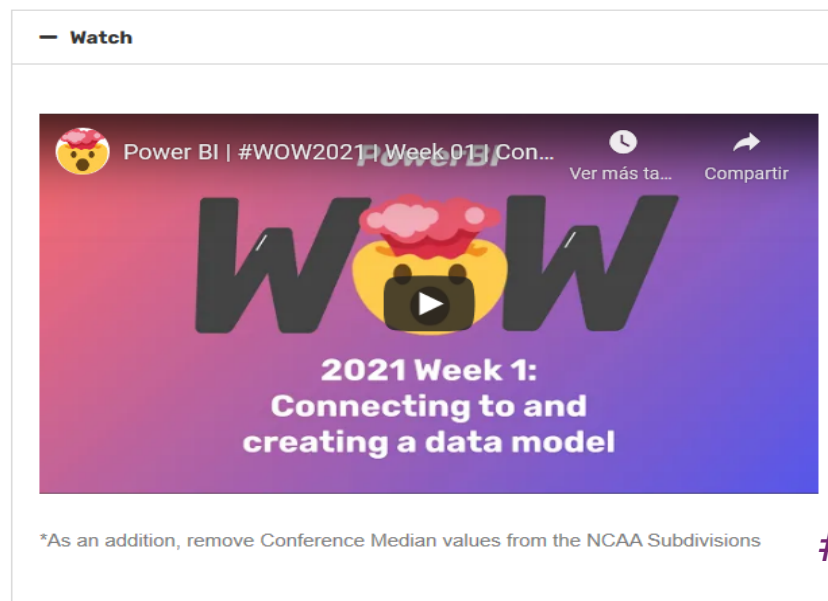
— Watch

Power BI | #WOW2021 | Week 01 | Con...

PowerBI

Ver más ta...

Compartir

WOW

2021 Week 1:
Connecting to and creating a data model

*As an addition, remove Conference Median values from the NCAA Subdivisions